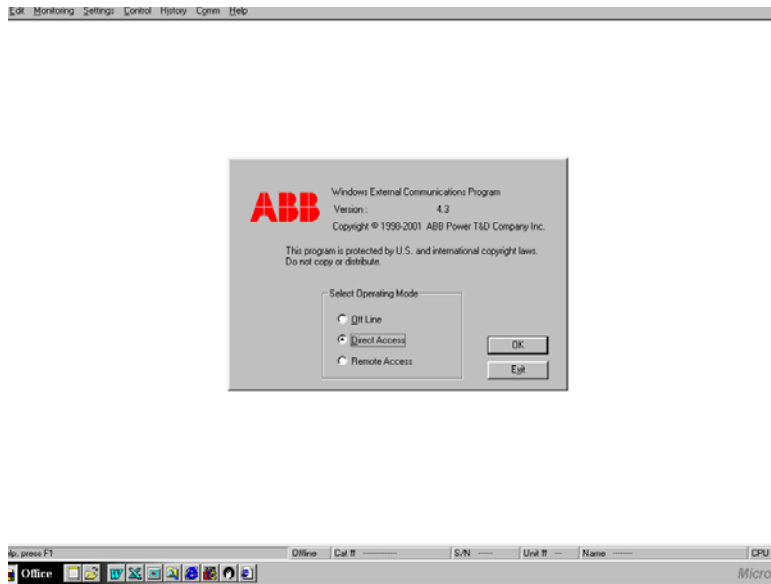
Edit Monitoring Settings Control History Comm Help

ABB

Windows External Communications Program

Version : 4.3

Copyright © 1998-2001 ABB Power T&D Company Inc.

This program is protected by U.S. and international copyright laws. Do not copy or distribute.

Select Operating Mode

Off Line

Direct Access

Remote Access

OK

Exit

lp, press F1 | Offline | Cat # | S/N | Unit # | Name | CPU

Office

Micro